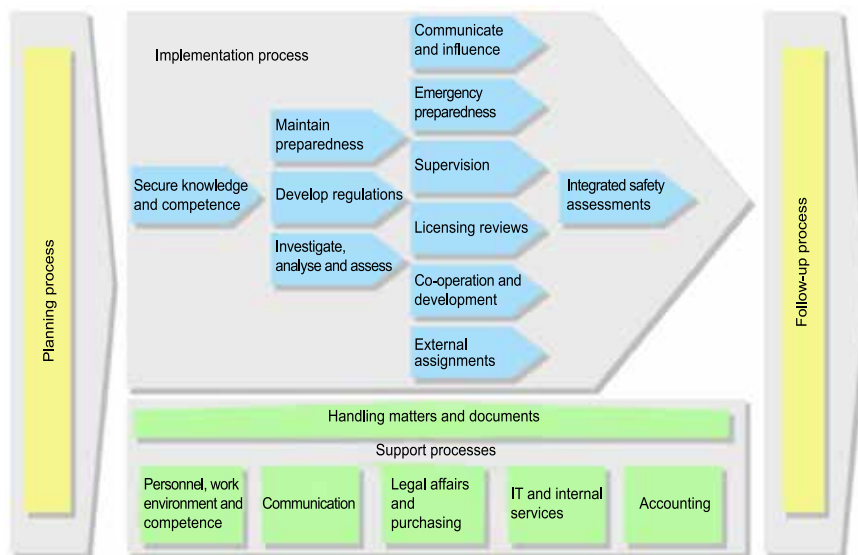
Planning process

Implementation process

Secure knowledge and competence

Maintain preparedness

Develop regulations

Investigate, analyse and assess

Communicate and influence

Emergency preparedness

Supervision

Licensing reviews

Co-operation and development

External assignments

Integrated safety assessments

Handling matters and documents

Support processes

Personnel, work environment and competence

Communication

Legal affairs and purchasing

IT and internal services

Accounting

Follow-up process